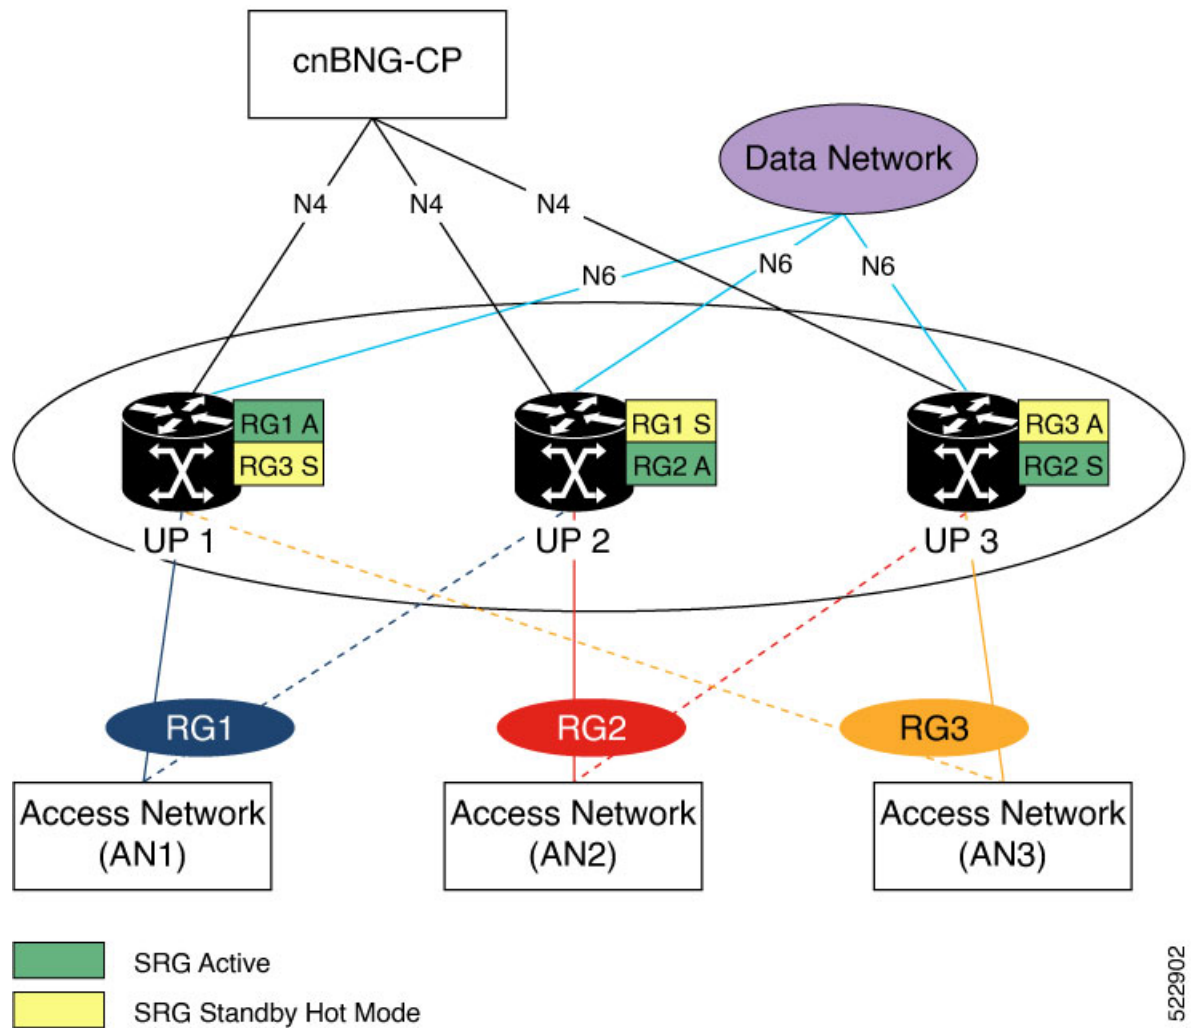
cnBNG-CP

Data Network

N4
N4
N4

N6
N6
N6

RG1 A
RG3 S
UP 1

RG1 S
RG2 A
UP 2

RG3 A
RG2 S
UP 3

RG1
RG2
RG3

Access Network (AN1)
Access Network (AN2)
Access Network (AN3)

SRG Active
SRG Standby Hot Mode

522902